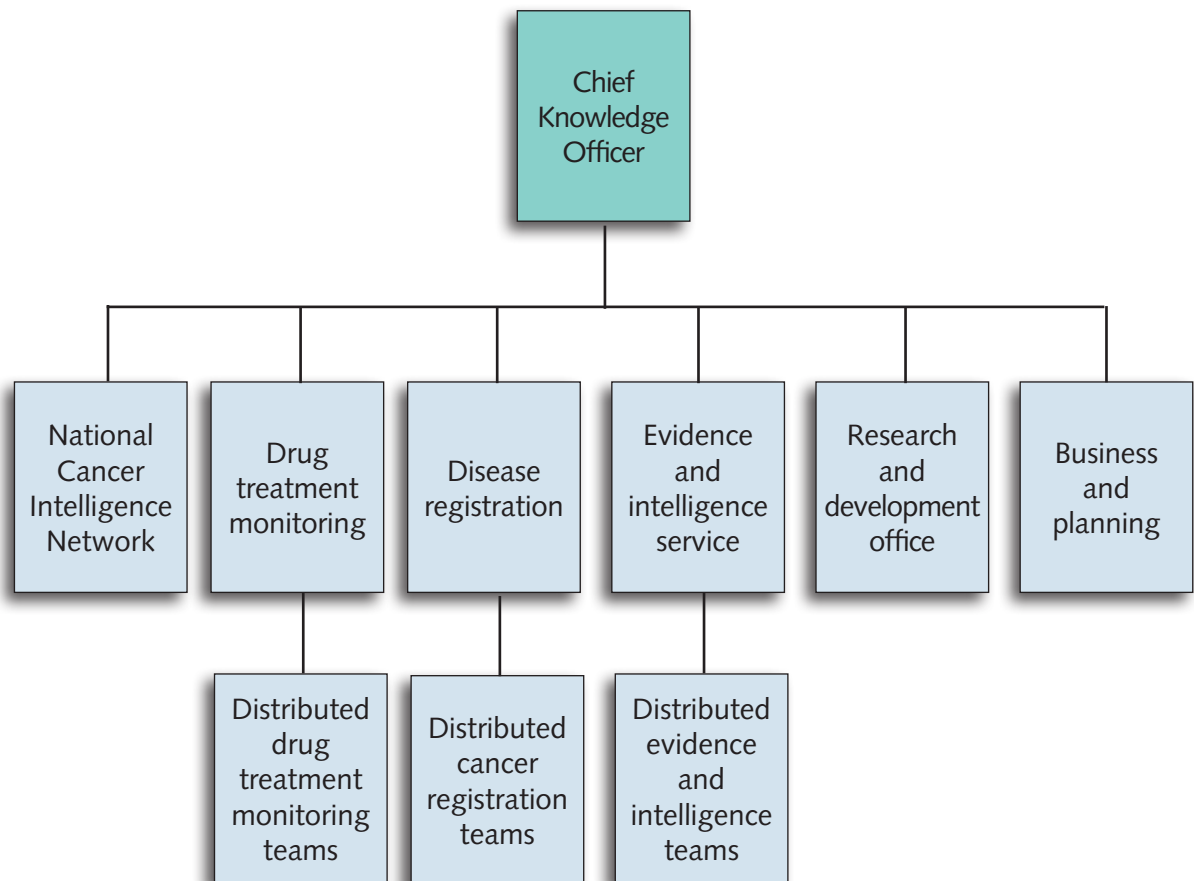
Chief Knowledge Officer

National Cancer Intelligence Network

Drug treatment monitoring

Disease registration

Evidence and intelligence service

Research and development office

Business and planning

Distributed drug treatment monitoring teams

Distributed cancer registration teams

Distributed evidence and intelligence teams